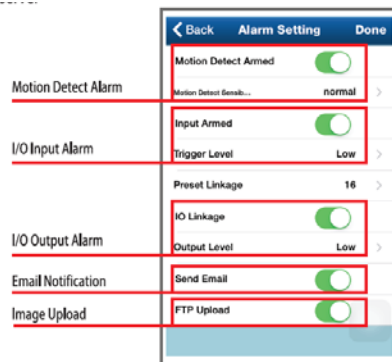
Back Alarm Setting Done

Motion Detect Alarm
Motion Detect Armed
Motion Detect Sensib... normal

I/O Input Alarm
Input Armed
Trigger Level Low

Preset Linkage 16

I/O Output Alarm
IO Linkage
Output Level Low

Email Notification
Send Email

Image Upload
FTP Upload